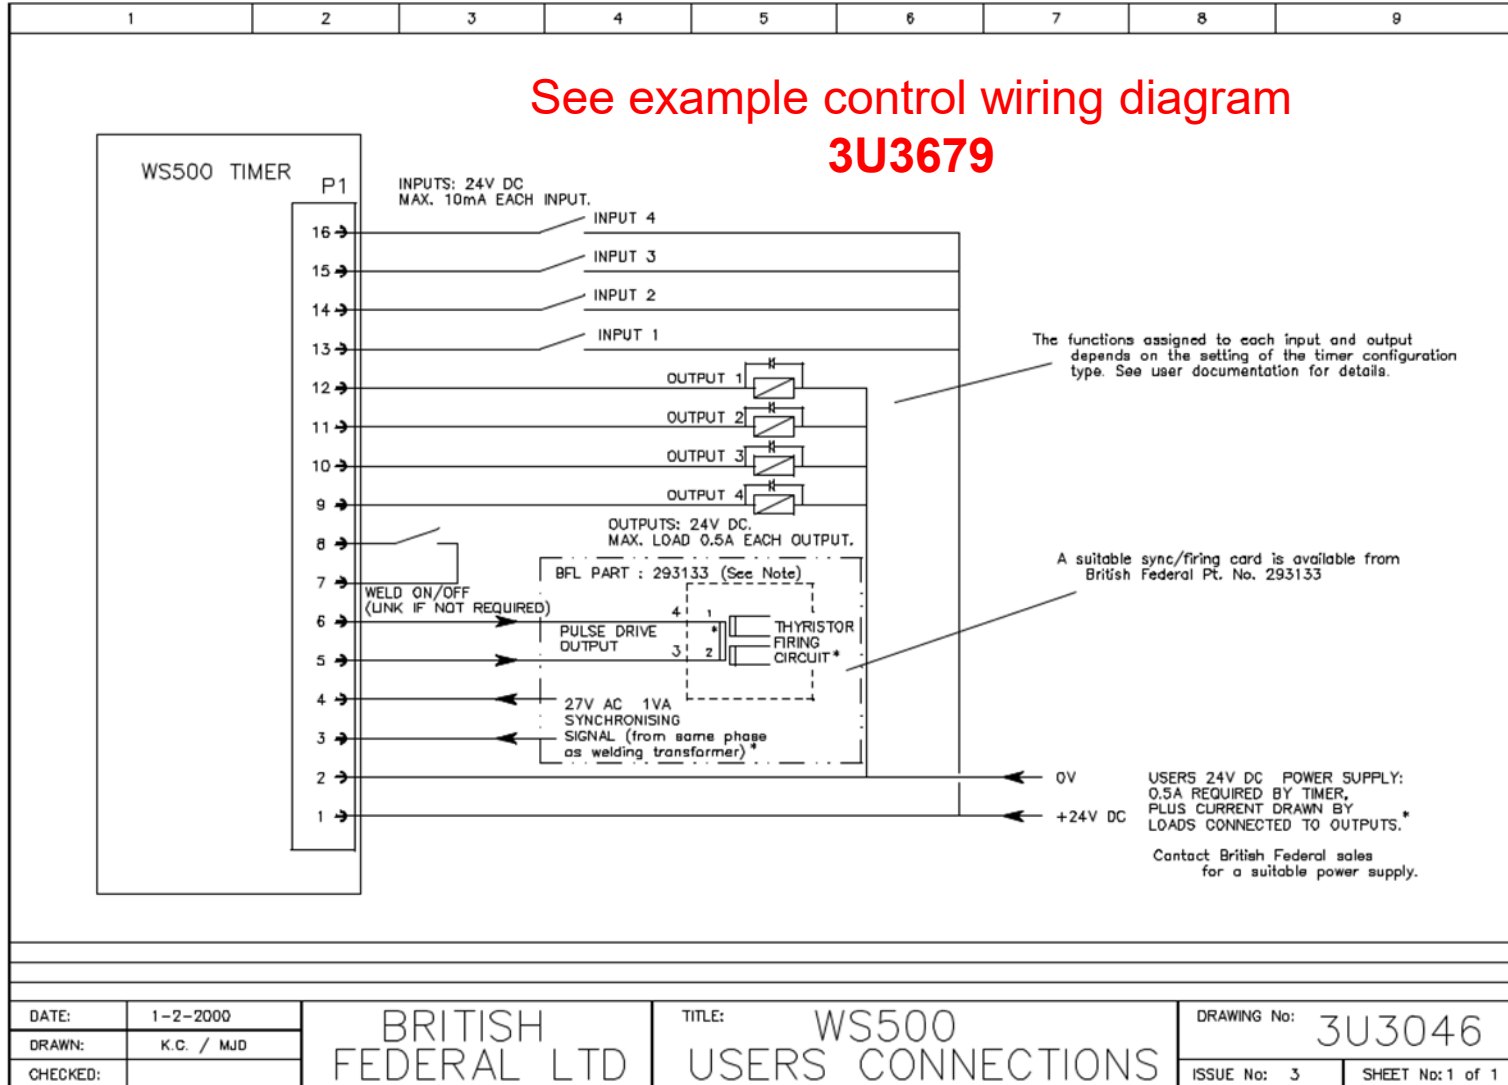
1 2 3 4 5 6 7 8 9

See example control wiring diagram
3U3679

WS500 TIMER

P1

INPUTS: 24V DC
MAX. 10mA EACH INPUT.

16
15
14
13
12
11
10
9
8
7
6
5
4
3
2
1

INPUT 4
INPUT 3
INPUT 2
INPUT 1

OUTPUT 1
OUTPUT 2
OUTPUT 3
OUTPUT 4

OUTPUTS: 24V DC.
MAX. LOAD 0.5A EACH OUTPUT.

The functions assigned to each input and output depends on the setting of the timer configuration type. See user documentation for details.

WELD ON/OFF
(LINK IF NOT REQUIRED)

BFL PART : 293133 (See Note)

PULSE DRIVE OUTPUT

4 3 1 2

THYRISTOR FIRING CIRCUIT*

A suitable sync/firing card is available from British Federal Pt. No. 293133

27V AC 1VA
SYNCHRONISING
SIGNAL (from same phase as welding transformer)*

0V
+24V DC

USERS 24V DC POWER SUPPLY:
0.5A REQUIRED BY TIMER,
PLUS CURRENT DRAWN BY
LOADS CONNECTED TO OUTPUTS.*

Contact British Federal sales for a suitable power supply.

| DATE: | 1-2-2000 |
|---|---|
| DRAWN: | K.C. / MJD |
| CHECKED: | |

BRITISH FEDERAL LTD

TITLE: WS500 USERS CONNECTIONS

DRAWING No: 3U3046

ISSUE No: 3

SHEET No: 1 of 1